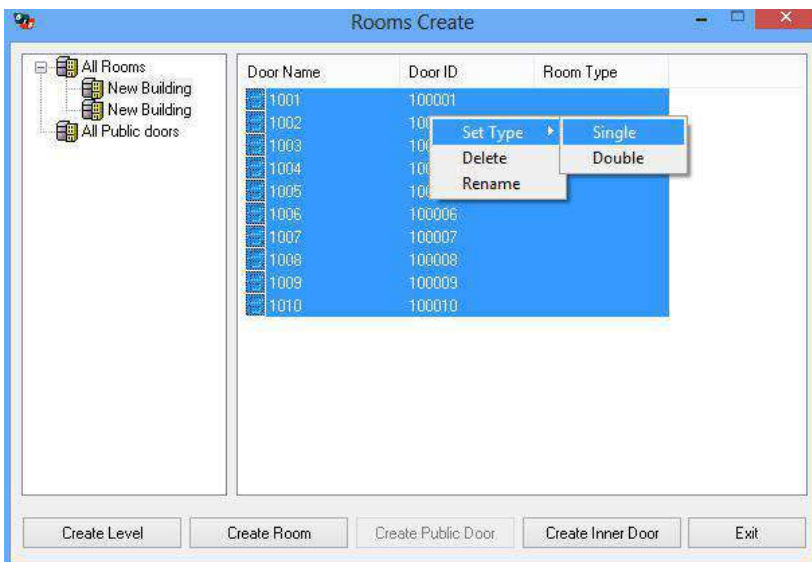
Rooms Create

All Rooms
New Building
New Building
All Public doors

| Door Name | Door ID | Room Type |
|---|---|---|
| 1001 | 100001 | |
| 1002 | 100 | |
| 1003 | 100 | |
| 1004 | 100 | |
| 1005 | 100 | |
| 1006 | 100006 | |
| 1007 | 100007 | |
| 1008 | 100008 | |
| 1009 | 100009 | |
| 1010 | 100010 | |

Set Type
Delete
Rename

Single
Double

Create Level
Create Room
Create Public Door
Create Inner Door
Exit